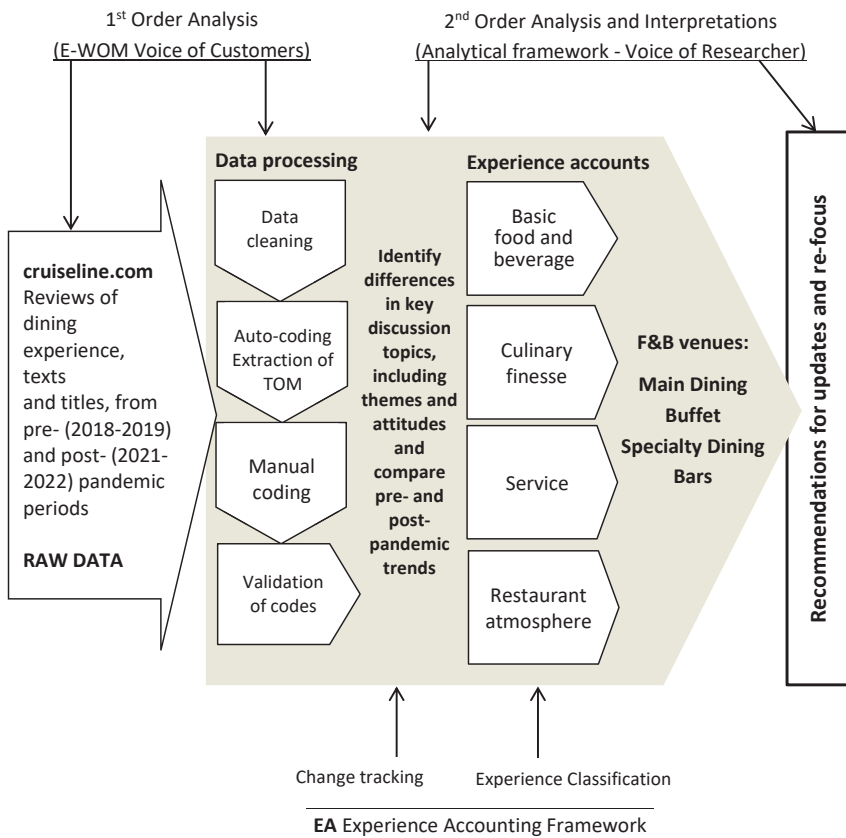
1$^{st}$ Order Analysis
(E-WOM Voice of Customers)

2$^{nd}$ Order Analysis and Interpretations
(Analytical framework - Voice of Researcher)

cruiseline.com
Reviews of dining experience, texts and titles, from pre- (2018-2019) and post- (2021-2022) pandemic periods

RAW DATA

Data processing

Data cleaning

Auto-coding Extraction of TOM

Manual coding

Validation of codes

Identify differences in key discussion topics, including themes and attitudes and compare pre- and post-pandemic trends

Experience accounts

Basic food and beverage

Culinary finesse

Service

Restaurant atmosphere

F&B venues:
Main Dining
Buffet
Specialty Dining
Bars

Recommendations for updates and re-focus

Change tracking

Experience Classification

EA Experience Accounting Framework